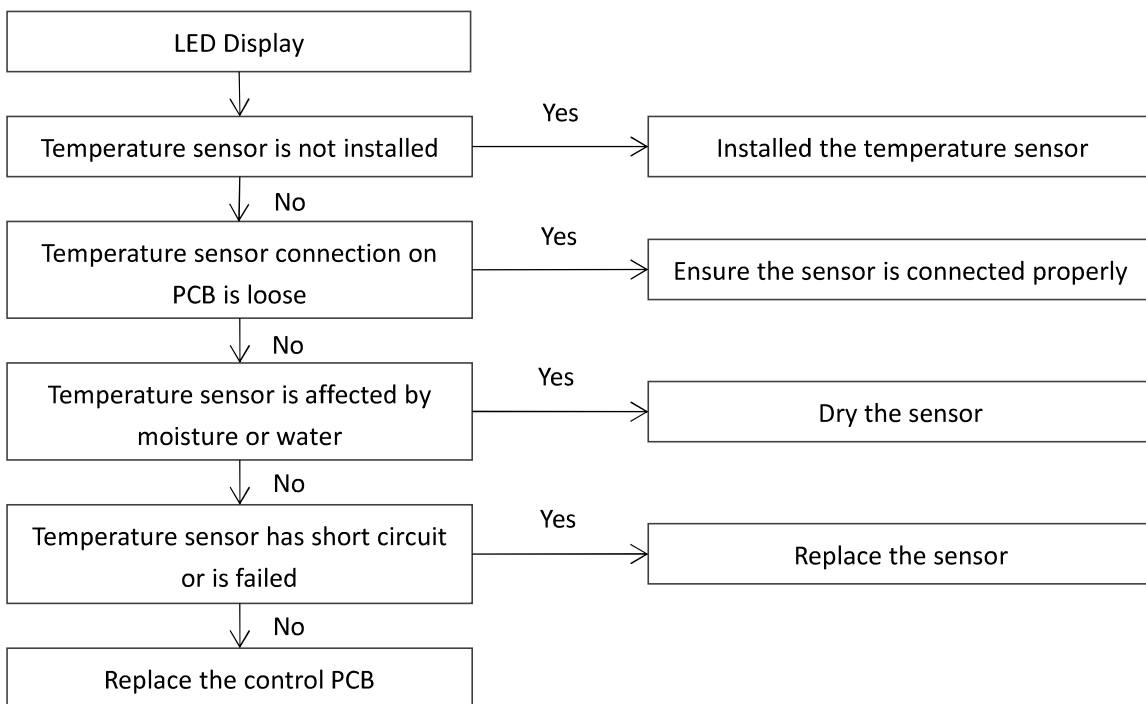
LED Display

Temperature sensor is not installed

Yes

Installed the temperature sensor

No

Temperature sensor connection on PCB is loose

Yes

Ensure the sensor is connected properly

No

Temperature sensor is affected by moisture or water

Yes

Dry the sensor

No

Temperature sensor has short circuit or is failed

Yes

Replace the sensor

No

Replace the control PCB